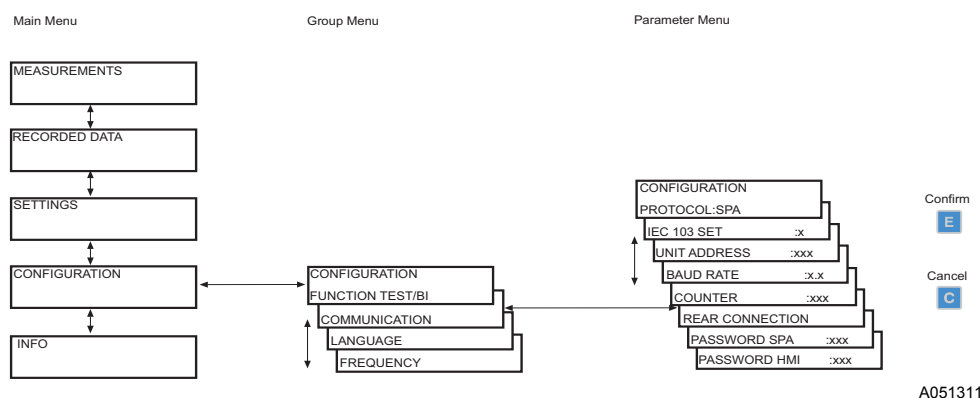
Main Menu

Group Menu

Parameter Menu

MEASUREMENTS

RECORDED DATA

SETTINGS

CONFIGURATION

INFO

CONFIGURATION

FUNCTION TEST/BI

COMMUNICATION

LANGUAGE

FREQUENCY

CONFIGURATION

PROTOCOL:SPA

IEC 103 SET :x

UNIT ADDRESS :xxx

BAUD RATE :x.x

COUNTER :xxx

REAR CONNECTION

PASSWORD SPA :xxx

PASSWORD HMI :xxx

Confirm

E

Cancel

C

A051311